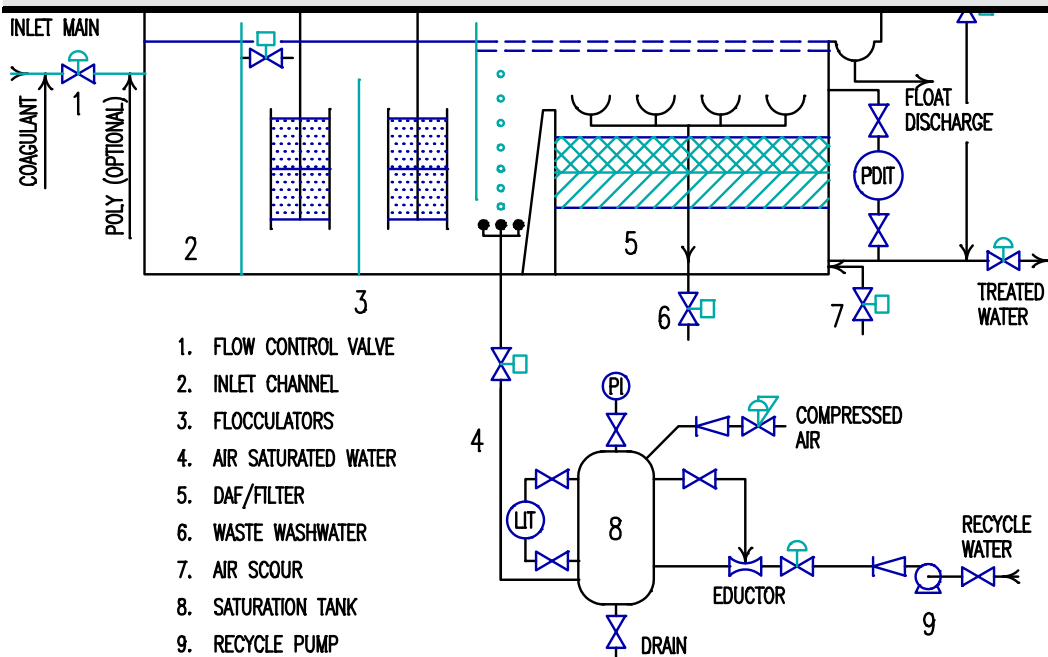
INLET MAIN

COAGULANT

1

POLY (OPTIONAL)

2

3

5

FLOAT DISCHARGE

PDIT

TREATED WATER

6

7

4

PI

COMPRESSED AIR

LIT

8

EDUCTOR

RECYCLE WATER

DRAIN

9

1. FLOW CONTROL VALVE
2. INLET CHANNEL
3. FLOCCULATORS
4. AIR SATURATED WATER
5. DAF/FILTER
6. WASTE WASHWATER
7. AIR SCOUR
8. SATURATION TANK
9. RECYCLE PUMP